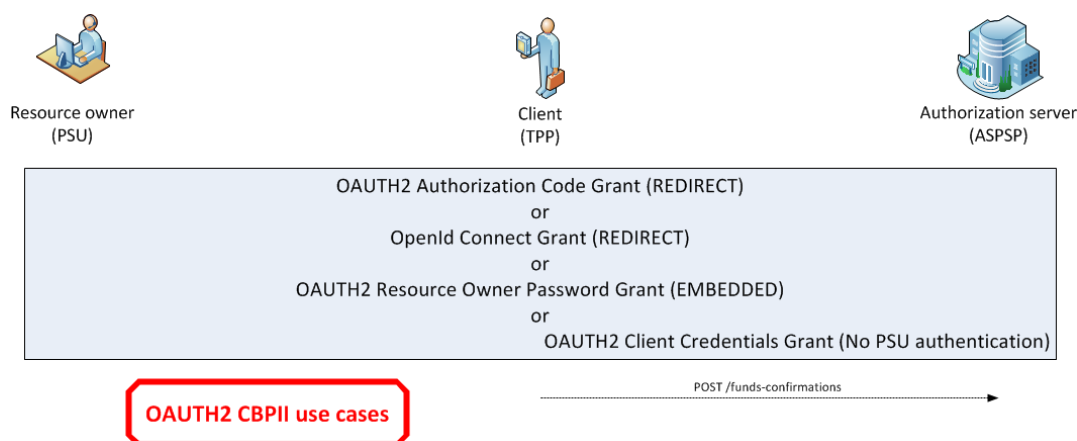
Resource owner
(PSU)

Client
(TPP)

Authorization server
(ASPSP)

OAUTH2 Authorization Code Grant (REDIRECT)
or
OpenId Connect Grant (REDIRECT)
or
OAUTH2 Resource Owner Password Grant (EMBEDDED)
or
OAUTH2 Client Credentials Grant (No PSU authentication)

POST /funds-confirmations

OAUTH2 CBPII use cases